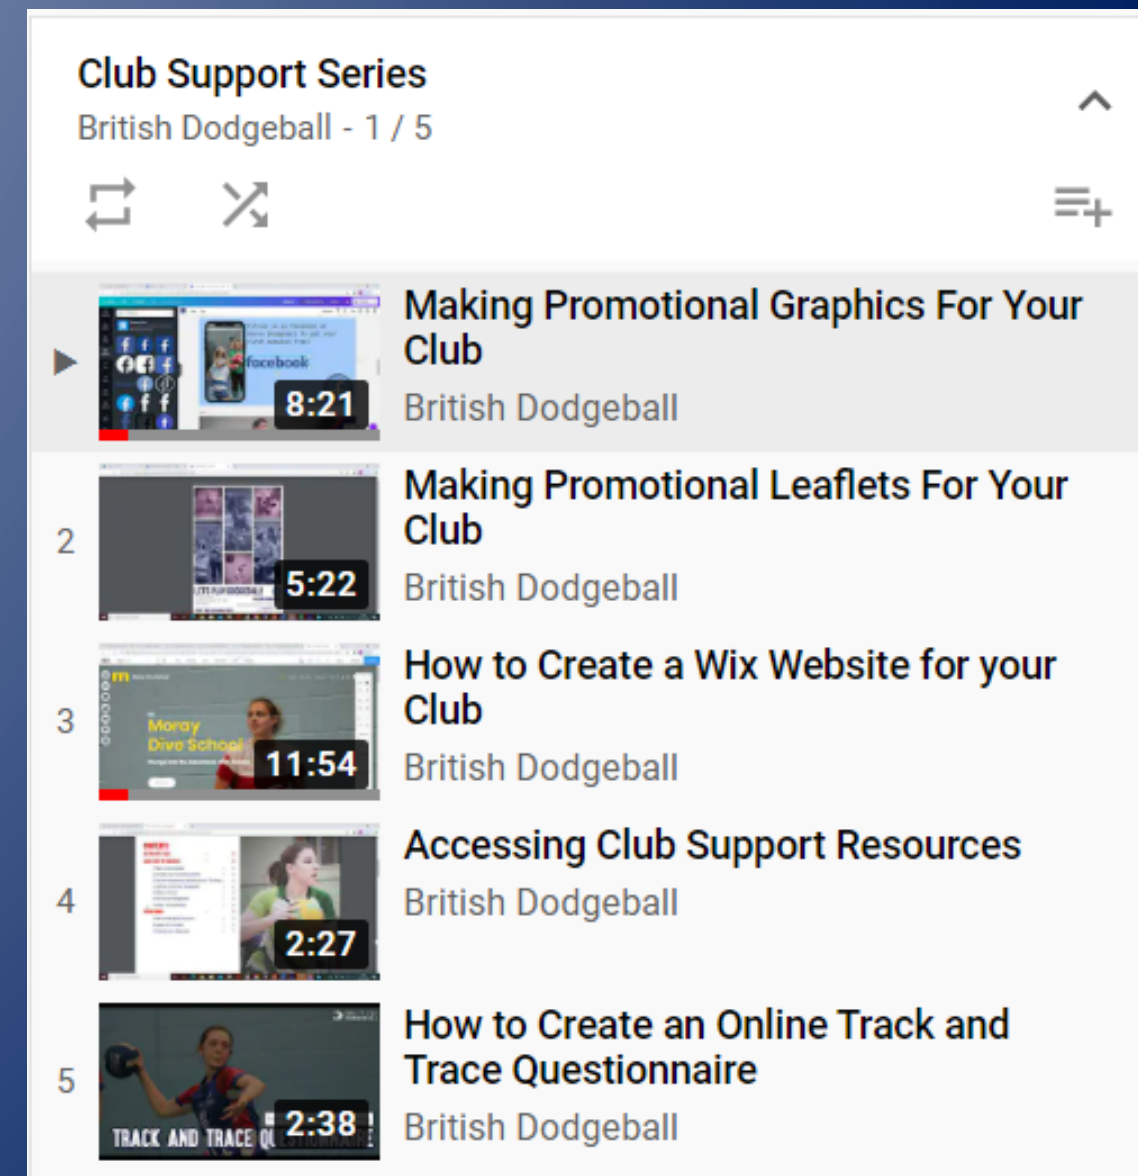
Club Support Series
British Dodgeball - 1 / 5

facebook
8:21
Making Promotional Graphics For Your Club
British Dodgeball

2
5:22
Making Promotional Leaflets For Your Club
British Dodgeball

3
Moray Dive School
11:54
How to Create a Wix Website for your Club
British Dodgeball

4
2:27
Accessing Club Support Resources
British Dodgeball

5
TRACK AND TRACE Q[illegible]
2:38
How to Create an Online Track and Trace Questionnaire
British Dodgeball